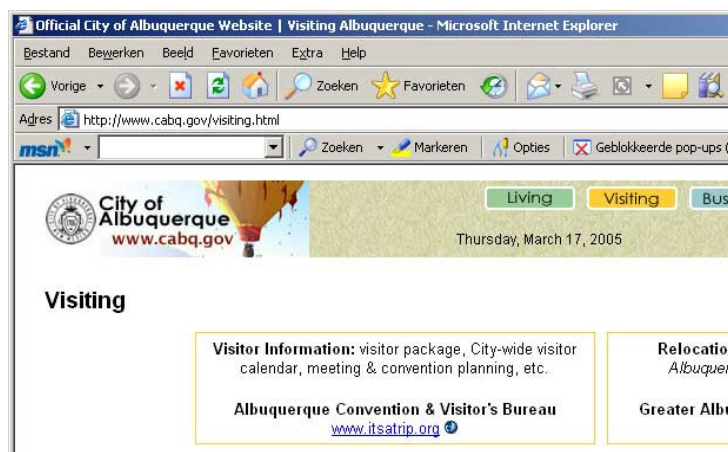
Official City of Albuquerque Website | Visiting Albuquerque - Microsoft Internet Explorer

Bestand Bewerken Beeld Favorieten Extra Help

Vorige Zoeken Favorieten

Adres http://www.cabq.gov/visiting.html

msn Zoeken Markeren Opties Geblokkeerde pop-ups (

City of Albuquerque www.cabq.gov

Living Visiting Bus

Thursday, March 17, 2005

Visiting

Visitor Information: visitor package, City-wide visitor calendar, meeting & convention planning, etc.

Albuquerque Convention & Visitor's Bureau
www.itsatrip.org

Relocatio
Albuquer

Greater Albu